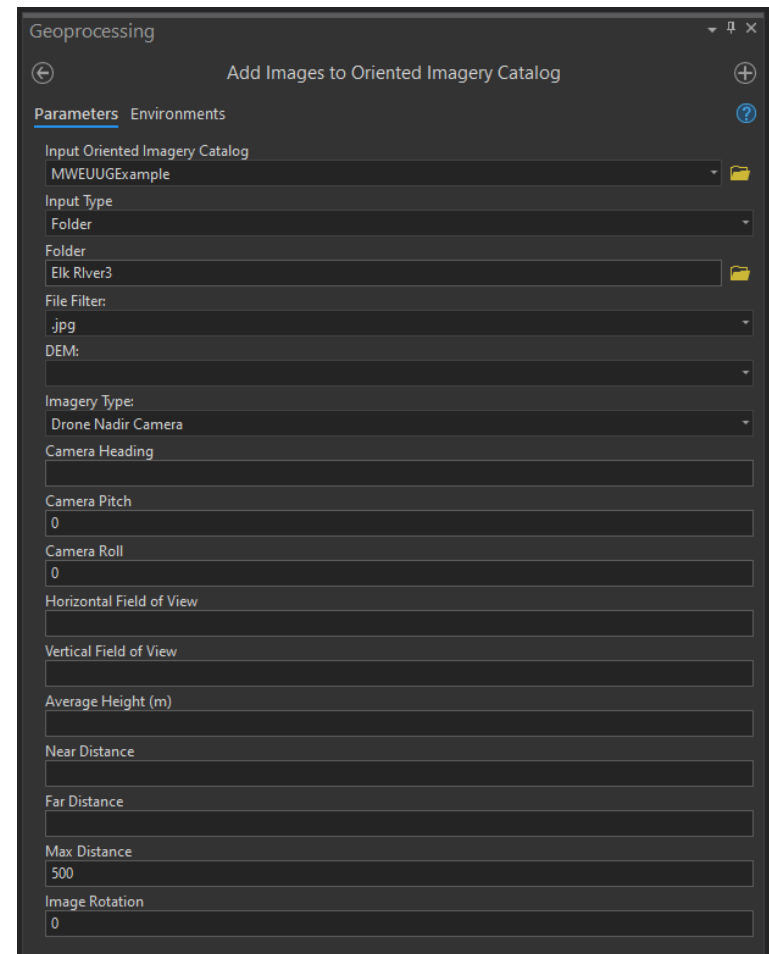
Geoprocessing

Add Images to Oriented Imagery Catalog

Parameters Environments

Input Oriented Imagery Catalog
MWEUUGExample

Input Type
Folder

Folder
Elk RIver3

File Filter:
.jpg

DEM:

Imagery Type:
Drone Nadir Camera

Camera Heading

Camera Pitch
0

Camera Roll
0

Horizontal Field of View

Vertical Field of View

Average Height (m)

Near Distance

Far Distance

Max Distance
500

Image Rotation
0